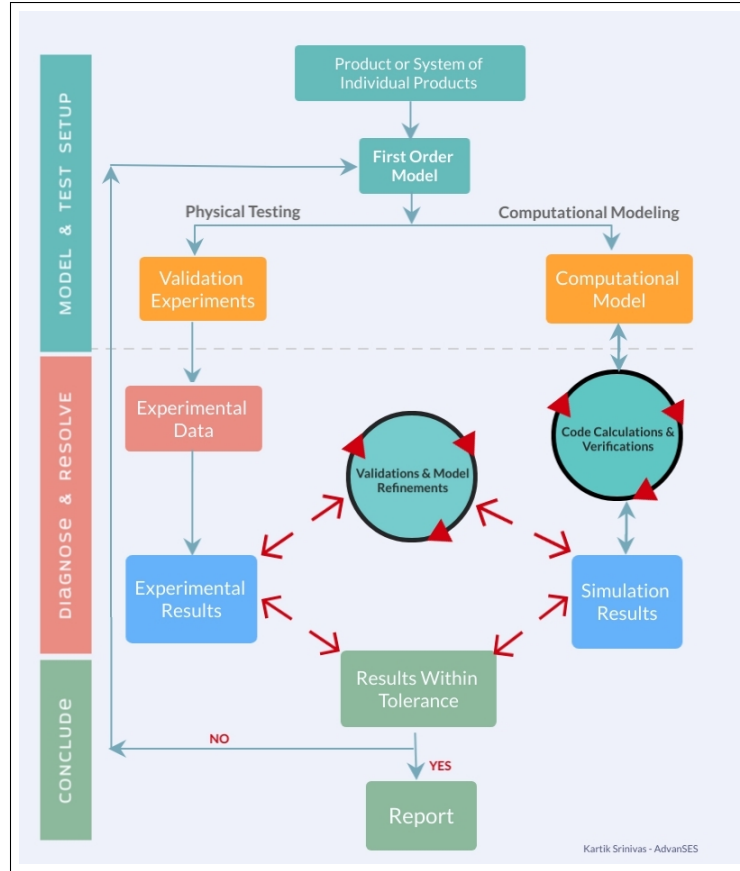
MODEL & TEST SETUP

Product or System of Individual Products

First Order Model

Physical Testing

Computational Modeling

Validation Experiments

Computational Model

DIAGNOSE & RESOLVE

Experimental Data

Code Calculations & Verifications

Validations & Model Refinements

Experimental Results

Simulation Results

CONCLUDE

Results Within Tolerance

NO

YES

Report

Kartik Srinivas - AdvanSES